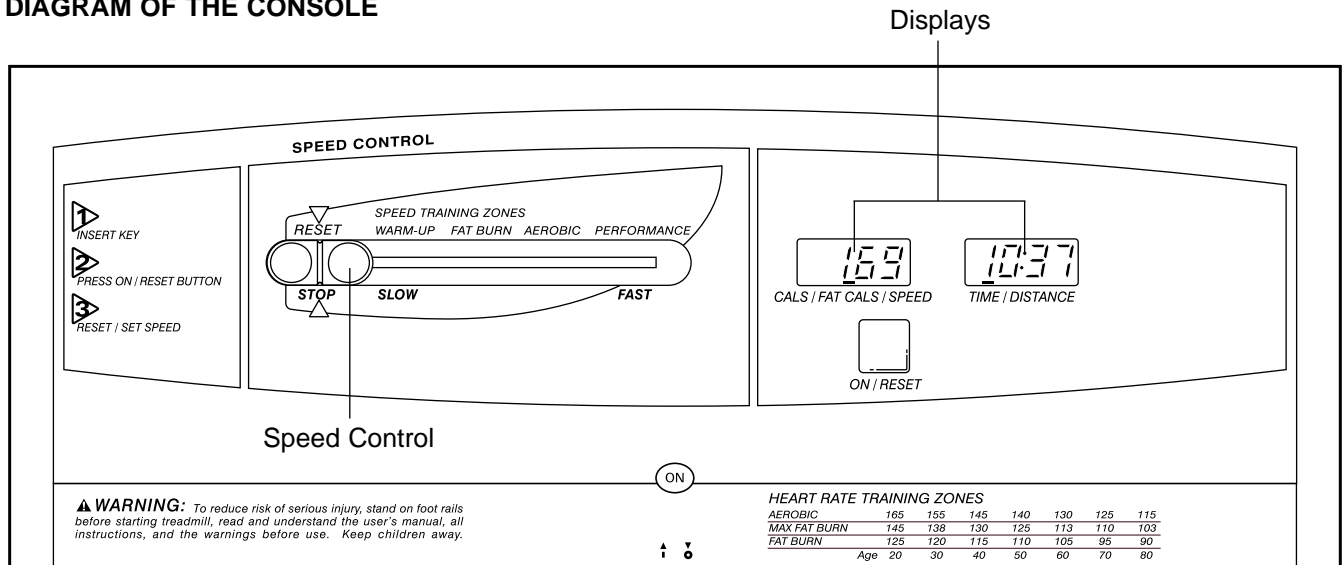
DIAGRAM OF THE CONSOLE

Displays

SPEED CONTROL

1 INSERT KEY

2 PRESS ON / RESET BUTTON

3 RESET / SET SPEED

RESET SPEED TRAINING ZONES WARM-UP FAT BURN AEROBIC PERFORMANCE

STOP SLOW FAST

169

10:37

CALS / FAT CALS / SPEED

TIME / DISTANCE

ON / RESET

Speed Control

ON

⚠ WARNING: To reduce risk of serious injury, stand on foot rails before starting treadmill, read and understand the user's manual, all instructions, and the warnings before use. Keep children away.

HEART RATE TRAINING ZONES

| | | | | | | | |
|---|---|---|---|---|---|---|---|
| AEROBIC | 165 | 155 | 145 | 140 | 130 | 125 | 115 |
| MAX FAT BURN | 145 | 138 | 130 | 125 | 113 | 110 | 103 |
| FAT BURN | 125 | 120 | 115 | 110 | 105 | 95 | 90 |
| Age | 20 | 30 | 40 | 50 | 60 | 70 | 80 |